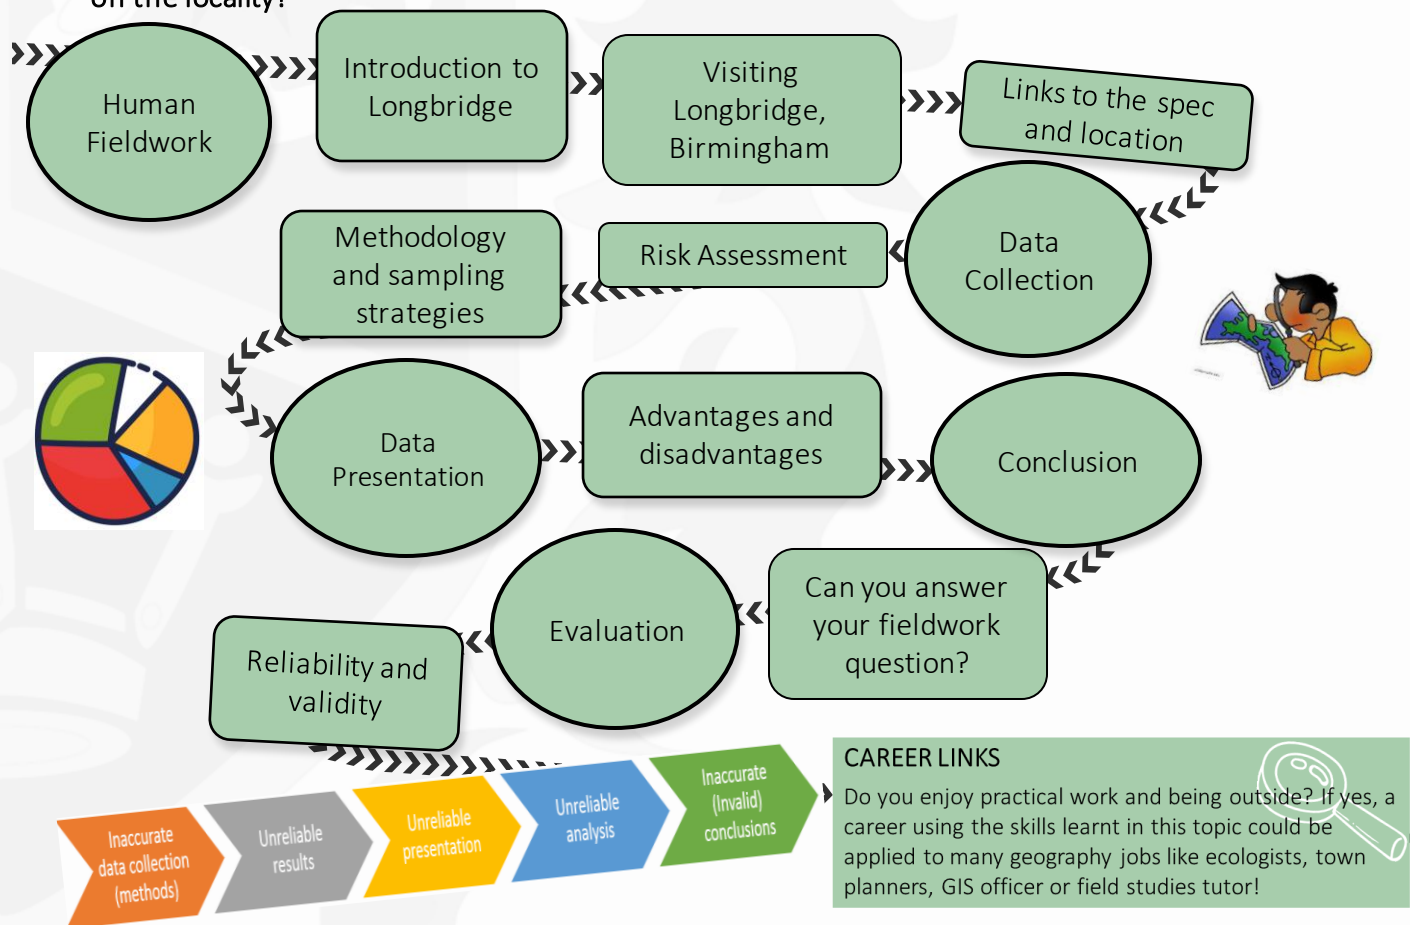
on the locality?

Human Fieldwork

Introduction to Longbridge

Visiting Longbridge, Birmingham

Links to the spec and location

Data Collection

Risk Assessment

Methodology and sampling strategies

Data Presentation

Advantages and disadvantages

Conclusion

Can you answer your fieldwork question?

Evaluation

Reliability and validity

Inaccurate data collection (methods)

Unreliable results

Unreliable presentation

Unreliable analysis

Inaccurate (Invalid) conclusions

CAREER LINKS
Do you enjoy practical work and being outside? If yes, a career using the skills learnt in this topic could be applied to many geography jobs like ecologists, town planners, GIS officer or field studies tutor!